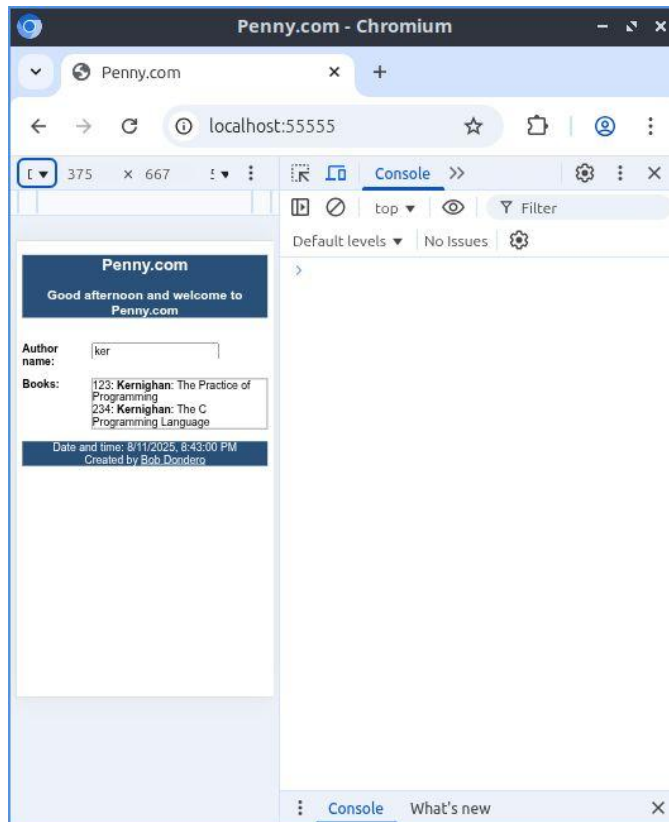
Penny.com - Chromium

Penny.com ×
+

localhost:55555

375 × 667

Console >>

top ▾
Filter

Default levels ▾ No Issues

>

Penny.com

Good afternoon and welcome to Penny.com

Author name: ker

Books: 123: **Kernighan**: The Practice of Programming
234: **Kernighan**: The C Programming Language

Date and time: 8/11/2025, 8:43:00 PM
Created by Bob Dondero

Console What's new ×